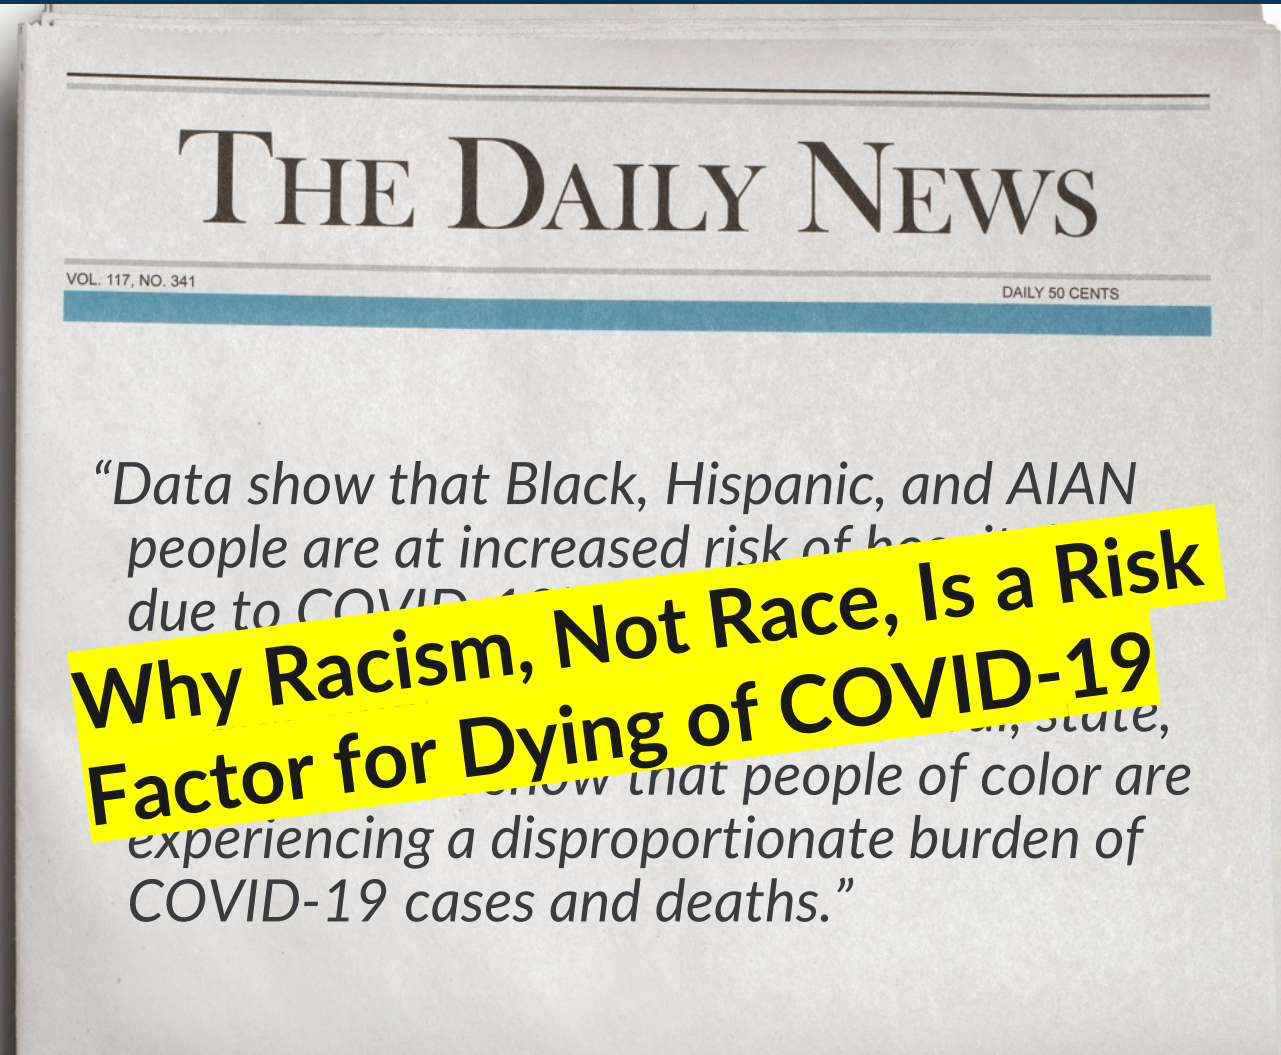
THE DAILY NEWS

VOL. 117, NO. 341

DAILY 50 CENTS

"Data show that Black, Hispanic, and AIAN people are at increased risk of hos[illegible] due to COV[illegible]

Why Racism, Not Race, Is a Risk Factor for Dying of COVID-19

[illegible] state, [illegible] show that people of color are experiencing a disproportionate burden of COVID-19 cases and deaths."